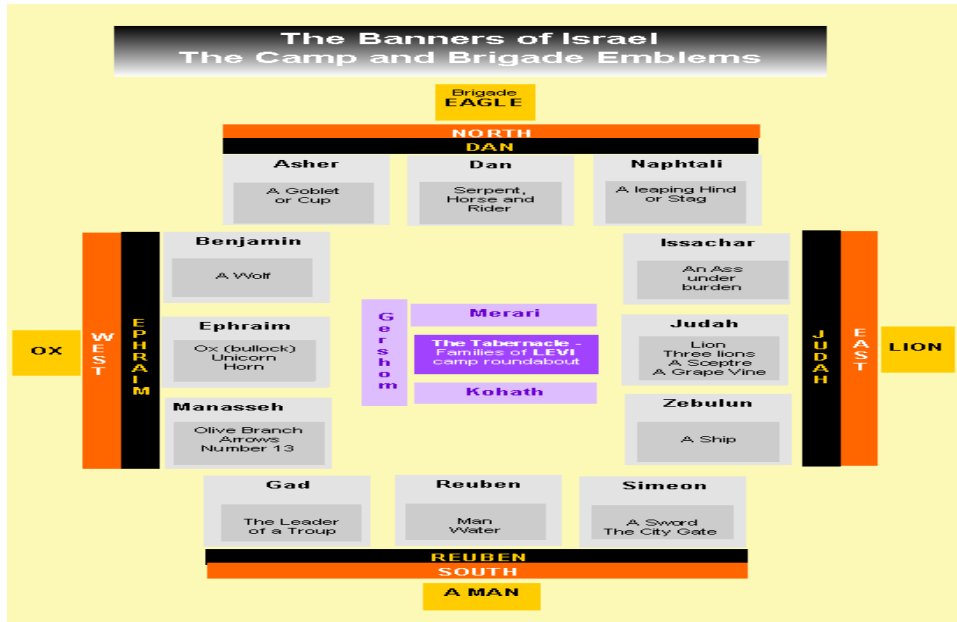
The Banners of Israel
The Camp and Brigade Emblems

Brigade
EAGLE

NORTH
DAN

Asher
A Goblet or Cup

Dan
Serpent, Horse and Rider

Naphtali
A leaping Hind or Stag

OX

WEST

EPHRAIM

Benjamin
A Wolf

Ephraim
Ox (bullock) Unicorn Horn

Manasseh
Olive Branch Arrows Number 13

Gershom

Merari

The Tabernacle - Families of LEVI camp roundabout

Kohath

Issachar
An Ass under burden

Judah
Lion Three lions A Sceptre A Grape Vine

Zebulun
A Ship

JUDAH

EAST

LION

Gad
The Leader of a Troup

Reuben
Man Water

Simeon
A Sword The City Gate

REUBEN
SOUTH

A MAN